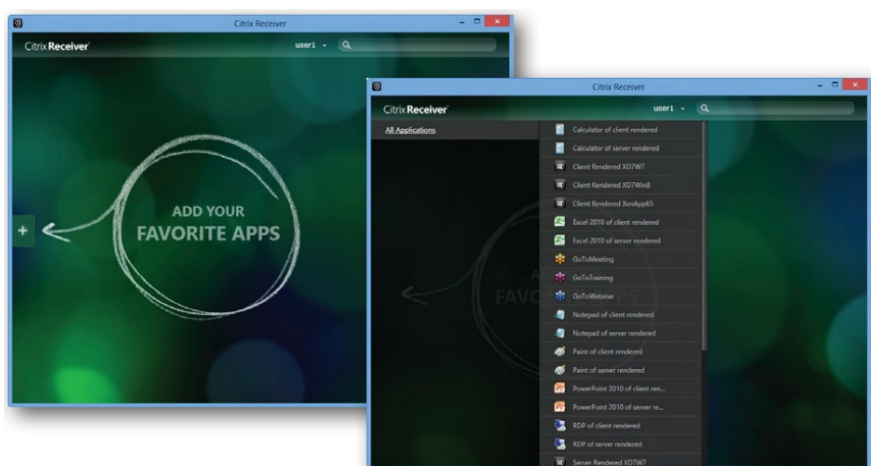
Citrix Receiver

Citrix Receiver

user1

+

ADD YOUR FAVORITE APPS

Citrix Receiver

Citrix Receiver

user1

All Applications

Calculator of client rendered

Calculator of server rendered

Client Rendered XD7W7

Client Rendered XD7Win8

Client Rendered XenApp65

Excel 2010 of client rendered

Excel 2010 of server rendered

GoToMeeting

GoToTraining

GoToWebinar

Notepad of client rendered

Notepad of server rendered

Paint of client rendered

Paint of server rendered

PowerPoint 2010 of client ren...

PowerPoint 2010 of server re...

RDP of client rendered

RDP of server rendered

Server Rendered XD7W7

A FAVO PPS